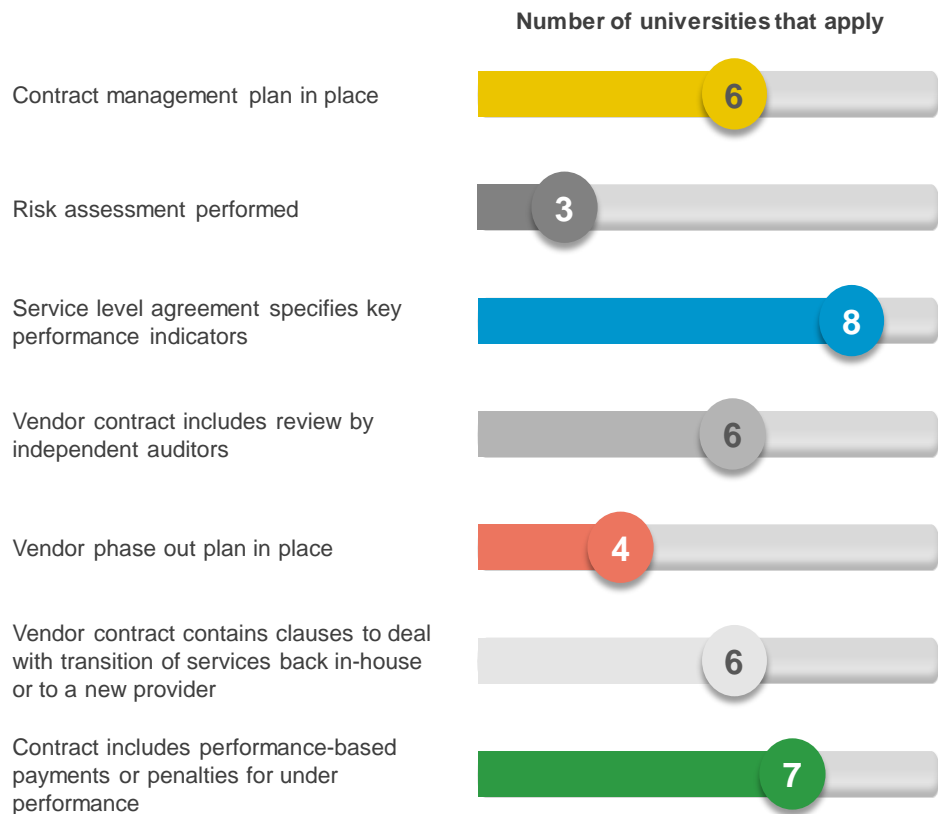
Number of universities that apply

Contract management plan in place
6

Risk assessment performed
3

Service level agreement specifies key performance indicators
8

Vendor contract includes review by independent auditors
6

Vendor phase out plan in place
4

Vendor contract contains clauses to deal with transition of services back in-house or to a new provider
6

Contract includes performance-based payments or penalties for under performance
7